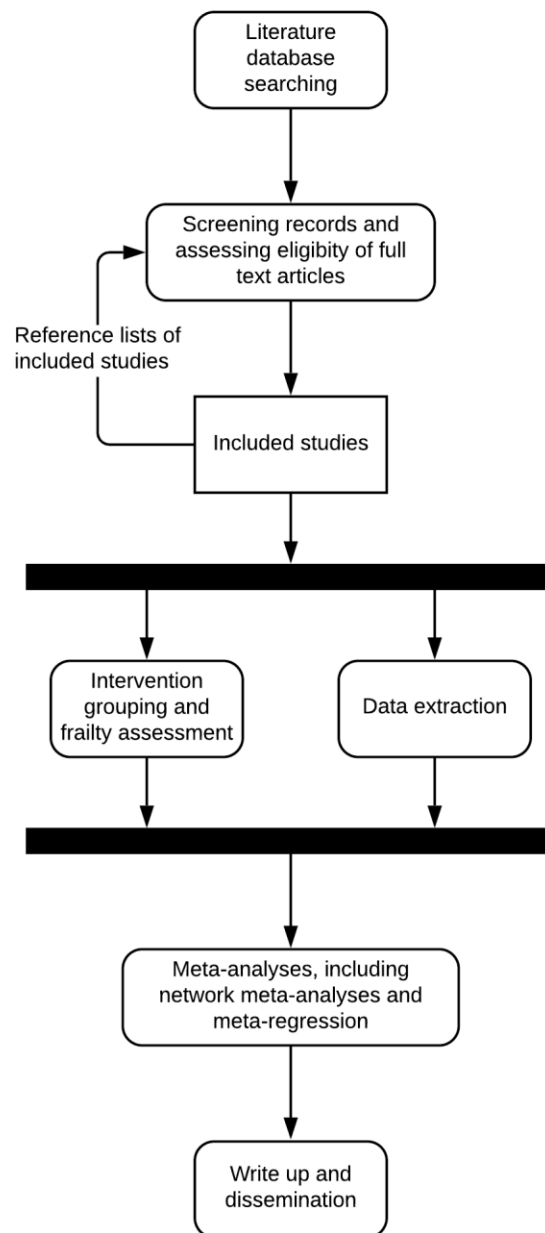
Literature database searching

Screening records and assessing eligibity of full text articles

Reference lists of included studies

Included studies

Intervention grouping and frailty assessment

Data extraction

Meta-analyses, including network meta-analyses and meta-regression

Write up and dissemination